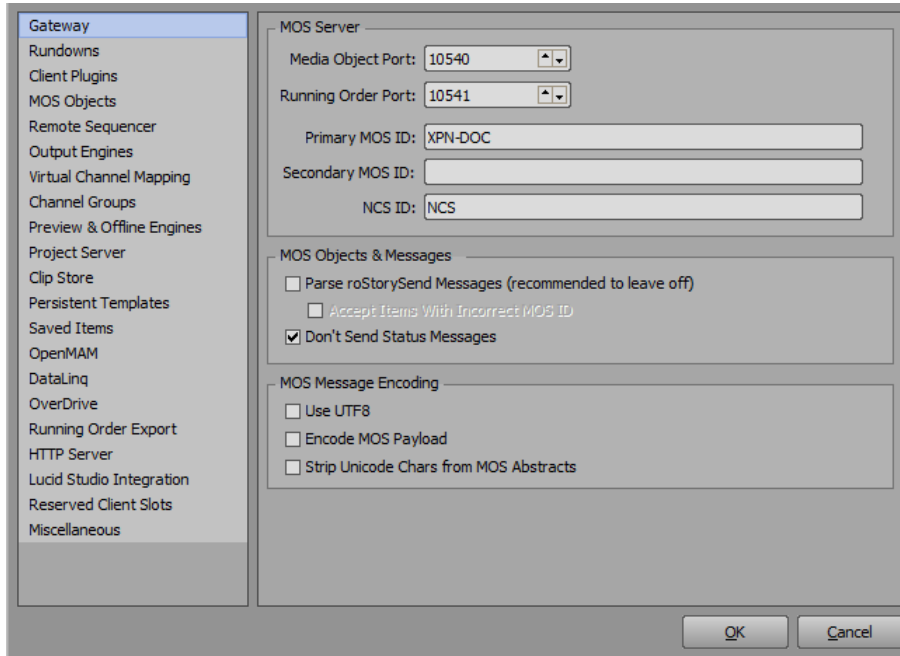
Gateway
Rundowns
Client Plugins
MOS Objects
Remote Sequencer
Output Engines
Virtual Channel Mapping
Channel Groups
Preview & Offline Engines
Project Server
Clip Store
Persistent Templates
Saved Items
OpenMAM
DataLinq
OverDrive
Running Order Export
HTTP Server
Lucid Studio Integration
Reserved Client Slots
Miscellaneous

MOS Server
Media Object Port: 10540
Running Order Port: 10541
Primary MOS ID: XPN-DOC
Secondary MOS ID:
NCS ID: NCS

MOS Objects & Messages
Parse roStorySend Messages (recommended to leave off)
Accept Items With Incorrect MOS ID
Don't Send Status Messages

MOS Message Encoding
Use UTF8
Encode MOS Payload
Strip Unicode Chars from MOS Abstracts

OK
Cancel